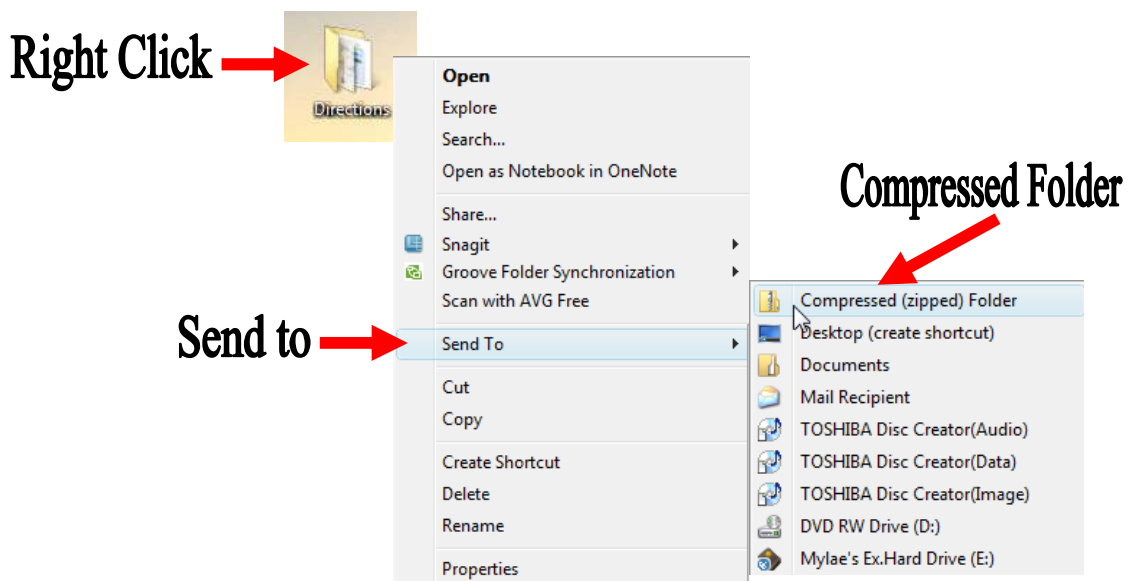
Right Click

Directions

Open
Explore
Search...
Open as Notebook in OneNote

Share...
Snagit
Groove Folder Synchronization
Scan with AVG Free

Send To

Cut
Copy

Create Shortcut
Delete
Rename

Properties

Compressed Folder

Compressed (zipped) Folder
Desktop (create shortcut)
Documents
Mail Recipient
TOSHIBA Disc Creator(Audio)
TOSHIBA Disc Creator(Data)
TOSHIBA Disc Creator(Image)
DVD RW Drive (D:)
Mylae's Ex.Hard Drive (E:)

Send to